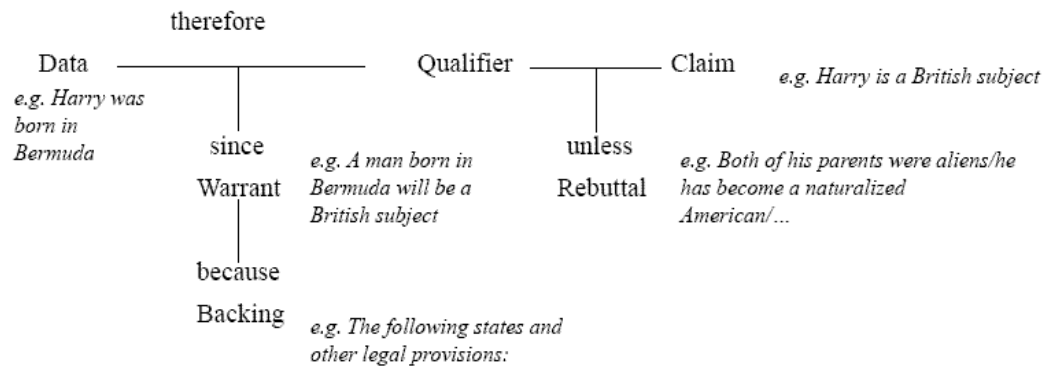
therefore

Data

Qualifier

Claim

e.g. Harry is a British subject

e.g. Harry was born in Bermuda

since

Warrant

e.g. A man born in Bermuda will be a British subject

unless

Rebuttal

e.g. Both of his parents were aliens/he has become a naturalized American/...

because

Backing

e.g. The following states and other legal provisions: